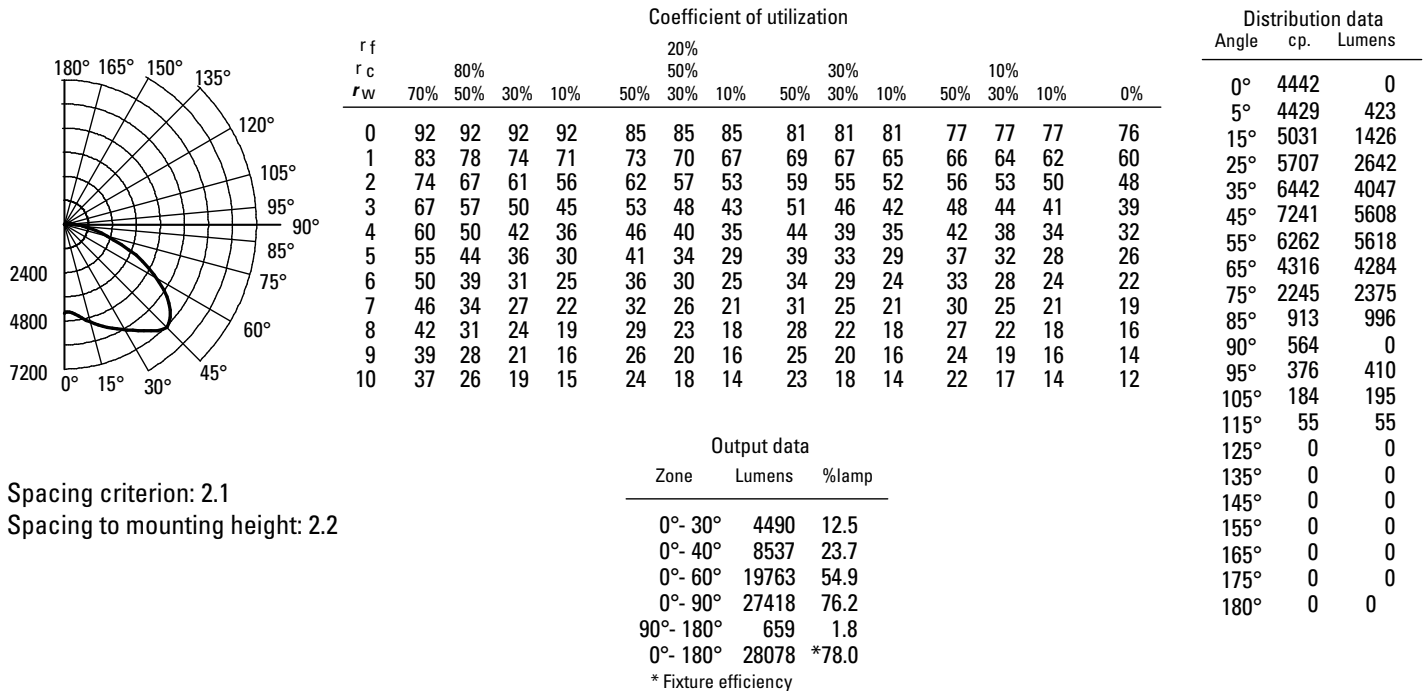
180° 165° 150° 135°
120°
105°
95°
90°
85°
75°
60°
45°
0° 15° 30°
2400
4800
7200

Coefficient of utilization

| rf |  | 20% |  |  |  |  |  |  |  |  |  |  |  | |
|---|---|---|---|---|---|---|---|---|---|---|---|---|---|---|
| rc | 80% | | | | 50% | | | 30% | | | 10% | | | |
| rw | 70% | 50% | 30% | 10% | 50% | 30% | 10% | 50% | 30% | 10% | 50% | 30% | 10% | 0% |
| 0 | 92 | 92 | 92 | 92 | 85 | 85 | 85 | 81 | 81 | 81 | 77 | 77 | 77 | 76 |
| 1 | 83 | 78 | 74 | 71 | 73 | 70 | 67 | 69 | 67 | 65 | 66 | 64 | 62 | 60 |
| 2 | 74 | 67 | 61 | 56 | 62 | 57 | 53 | 59 | 55 | 52 | 56 | 53 | 50 | 48 |
| 3 | 67 | 57 | 50 | 45 | 53 | 48 | 43 | 51 | 46 | 42 | 48 | 44 | 41 | 39 |
| 4 | 60 | 50 | 42 | 36 | 46 | 40 | 35 | 44 | 39 | 35 | 42 | 38 | 34 | 32 |
| 5 | 55 | 44 | 36 | 30 | 41 | 34 | 29 | 39 | 33 | 29 | 37 | 32 | 28 | 26 |
| 6 | 50 | 39 | 31 | 25 | 36 | 30 | 25 | 34 | 29 | 24 | 33 | 28 | 24 | 22 |
| 7 | 46 | 34 | 27 | 22 | 32 | 26 | 21 | 31 | 25 | 21 | 30 | 25 | 21 | 19 |
| 8 | 42 | 31 | 24 | 19 | 29 | 23 | 18 | 28 | 22 | 18 | 27 | 22 | 18 | 16 |
| 9 | 39 | 28 | 21 | 16 | 26 | 20 | 16 | 25 | 20 | 16 | 24 | 19 | 16 | 14 |
| 10 | 37 | 26 | 19 | 15 | 24 | 18 | 14 | 23 | 18 | 14 | 22 | 17 | 14 | 12 |

Distribution data

| Angle | cp. | Lumens |
|---|---|---|
| 0° | 4442 | 0 |
| 5° | 4429 | 423 |
| 15° | 5031 | 1426 |
| 25° | 5707 | 2642 |
| 35° | 6442 | 4047 |
| 45° | 7241 | 5608 |
| 55° | 6262 | 5618 |
| 65° | 4316 | 4284 |
| 75° | 2245 | 2375 |
| 85° | 913 | 996 |
| 90° | 564 | 0 |
| 95° | 376 | 410 |
| 105° | 184 | 195 |
| 115° | 55 | 55 |
| 125° | 0 | 0 |
| 135° | 0 | 0 |
| 145° | 0 | 0 |
| 155° | 0 | 0 |
| 165° | 0 | 0 |
| 175° | 0 | 0 |
| 180° | 0 | 0 |

Spacing criterion: 2.1
Spacing to mounting height: 2.2

Output data

| Zone | Lumens | %lamp |
|---|---|---|
| 0°- 30° | 4490 | 12.5 |
| 0°- 40° | 8537 | 23.7 |
| 0°- 60° | 19763 | 54.9 |
| 0°- 90° | 27418 | 76.2 |
| 90°- 180° | 659 | 1.8 |
| 0°- 180° | 28078 | *78.0 |

* Fixture efficiency